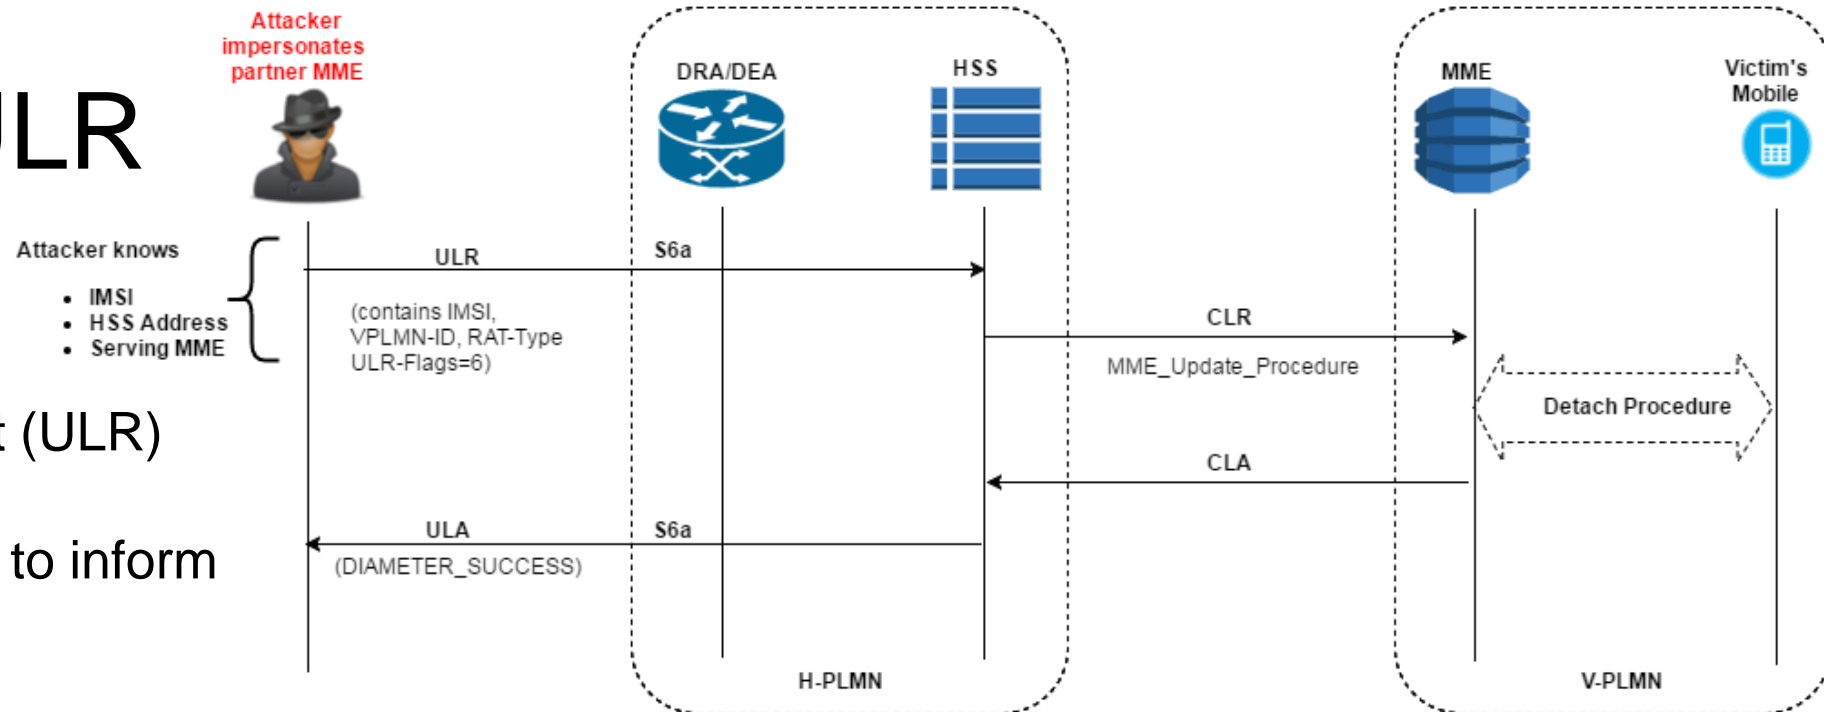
LR

t (ULR)

to inform

Attacker impersonates partner MME

DRA/DEA

HSS

MME

Victim's Mobile

Attacker knows

- IMSI
- HSS Address
- Serving MME

ULR

S6a

(contains IMSI, VPLMN-ID, RAT-Type ULR-Flags=6)

CLR

MME_Update_Procedure

Detach Procedure

CLA

ULA

S6a

(DIAMETER_SUCCESS)

H-PLMN

V-PLMN